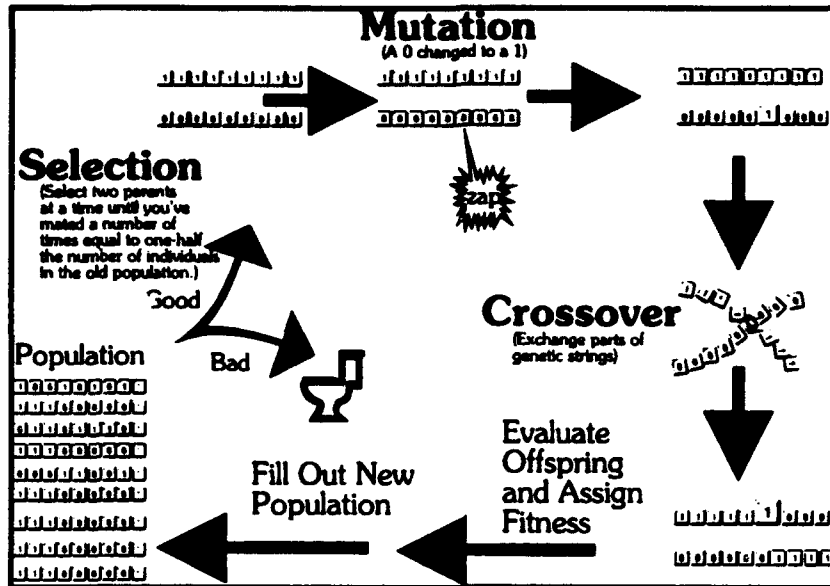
Mutation
(A 0 changed to a 1)

zap

Selection
(Select two parents at a time until you've mated a number of times equal to one-half the number of individuals in the old population.)

Good

Bad

Crossover
(Exchange parts of genetic strings)

Population

Evaluate Offspring and Assign Fitness

Fill Out New Population

1

1